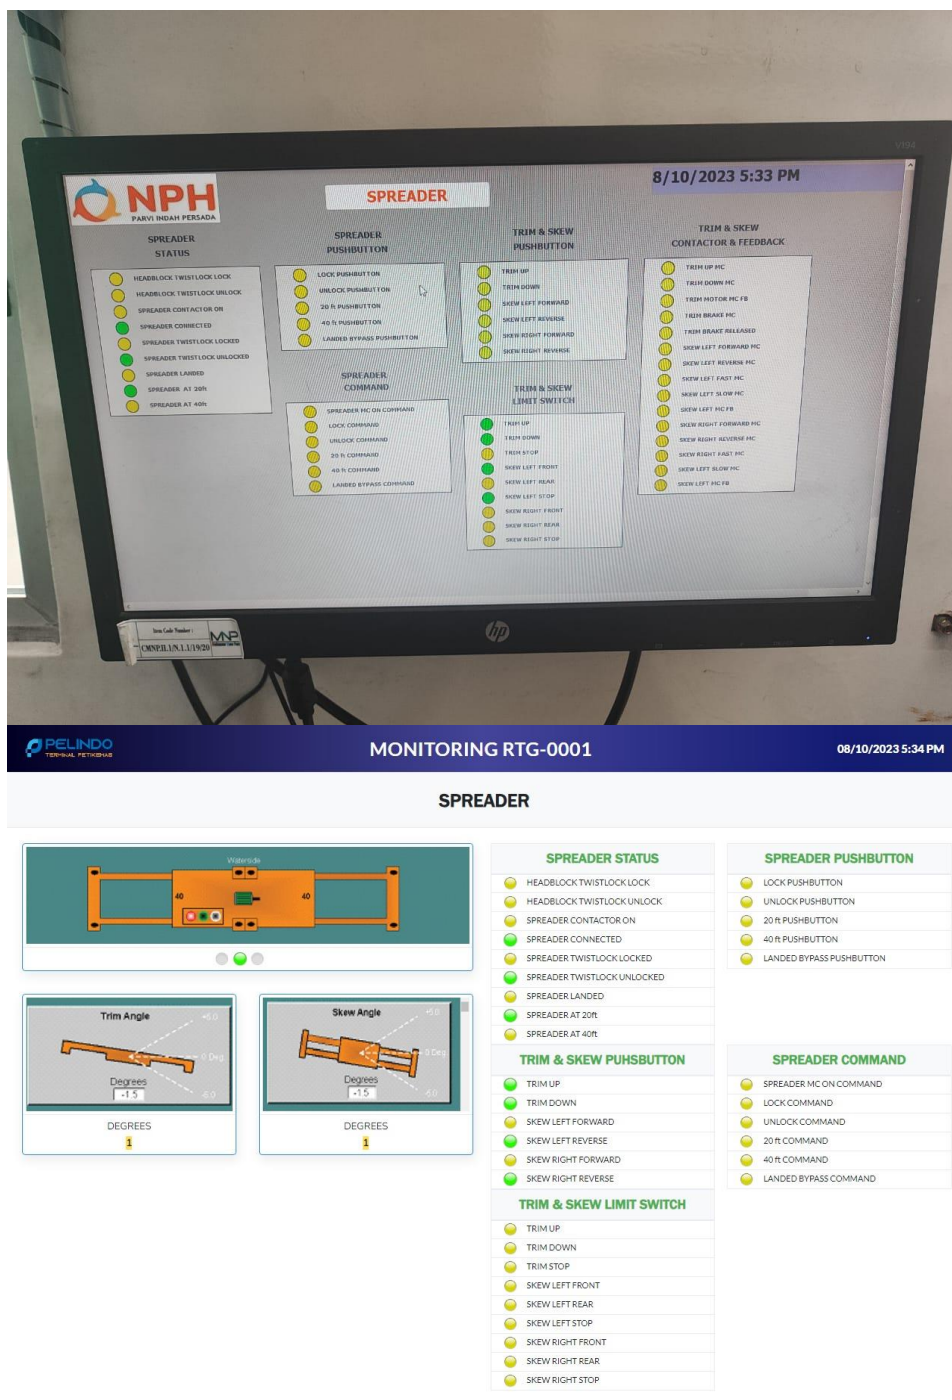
NPH
PARVI INDAH PERSADA

SPREADER

8/10/2023 5:33 PM

SPREADER STATUS
HEADBLOCK TWISTLOCK LOCK
HEADBLOCK TWISTLOCK UNLOCK
SPREADER CONTACTOR ON
SPREADER CONNECTED
SPREADER TWISTLOCK LOCKED
SPREADER TWISTLOCK UNLOCKED
SPREADER LANDED
SPREADER AT 20ft
SPREADER AT 40ft

SPREADER PUSHBUTTON
LOCK PUSHBUTTON
UNLOCK PUSHBUTTON
20 ft PUSHBUTTON
40 ft PUSHBUTTON
LANDED BYPASS PUSHBUTTON

SPREADER COMMAND
SPREADER MC ON COMMAND
LOCK COMMAND
UNLOCK COMMAND
20 ft COMMAND
40 ft COMMAND
LANDED BYPASS COMMAND

TRIM & SKEW PUSHBUTTON
TRIM UP
TRIM DOWN
SKEW LEFT FORWARD
SKEW LEFT REVERSE
SKEW RIGHT FORWARD
SKEW RIGHT REVERSE

TRIM & SKEW LIMIT SWITCH
TRIM UP
TRIM DOWN
TRIM STOP
SKEW LEFT FRONT
SKEW LEFT REAR
SKEW LEFT STOP
SKEW RIGHT FRONT
SKEW RIGHT REAR
SKEW RIGHT STOP

TRIM & SKEW CONTACTOR & FEEDBACK
TRIM UP MC
TRIM DOWN MC
TRIM MOTOR MC FB
TRIM BRAKE MC
TRIM BRAKE RELEASED
SKEW LEFT FORWARD MC
SKEW LEFT REVERSE MC
SKEW LEFT FAST MC
SKEW LEFT SLOW MC
SKEW LEFT MC FB
SKEW RIGHT FORWARD MC
SKEW RIGHT REVERSE MC
SKEW RIGHT FAST MC
SKEW LEFT SLOW MC
SKEW LEFT MC FB

Item Code Number :
CMNP.II.1/N.1.1/19/20
MNP

PELINDO
TERMINAL PETIKEMAS

MONITORING RTG-0001

08/10/2023 5:34 PM

SPREADER

Waterside
40
40

Trim Angle
+5.0
0 Deg
-5.0
Degrees
-1.5
DEGREES
1

Skew Angle
+5.0
0 Deg
-5.0
Degrees
-1.5
DEGREES
1

SPREADER STATUS
HEADBLOCK TWISTLOCK LOCK
HEADBLOCK TWISTLOCK UNLOCK
SPREADER CONTACTOR ON
SPREADER CONNECTED
SPREADER TWISTLOCK LOCKED
SPREADER TWISTLOCK UNLOCKED
SPREADER LANDED
SPREADER AT 20ft
SPREADER AT 40ft

TRIM & SKEW PUHSBUTTON
TRIM UP
TRIM DOWN
SKEW LEFT FORWARD
SKEW LEFT REVERSE
SKEW RIGHT FORWARD
SKEW RIGHT REVERSE

TRIM & SKEW LIMIT SWITCH
TRIM UP
TRIM DOWN
TRIM STOP
SKEW LEFT FRONT
SKEW LEFT REAR
SKEW LEFT STOP
SKEW RIGHT FRONT
SKEW RIGHT REAR
SKEW RIGHT STOP

SPREADER PUSHBUTTON
LOCK PUSHBUTTON
UNLOCK PUSHBUTTON
20 ft PUSHBUTTON
40 ft PUSHBUTTON
LANDED BYPASS PUSHBUTTON

SPREADER COMMAND
SPREADER MC ON COMMAND
LOCK COMMAND
UNLOCK COMMAND
20 ft COMMAND
40 ft COMMAND
LANDED BYPASS COMMAND